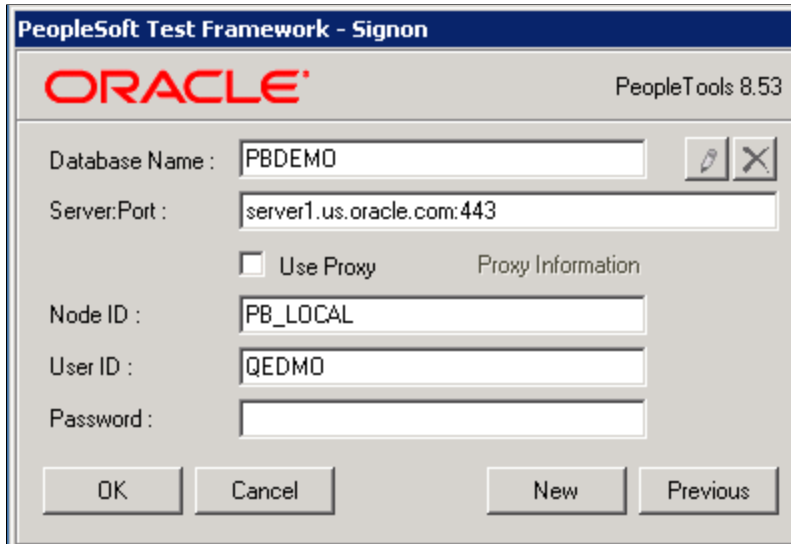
PeopleSoft Test Framework - Signon

ORACLE

PeopleTools 8.53

Database Name : PBDEMO

Server:Port : server1.us.oracle.com:443

Use Proxy

Proxy Information

Node ID : PB_LOCAL

User ID : QEDMO

Password :

OK

Cancel

New

Previous